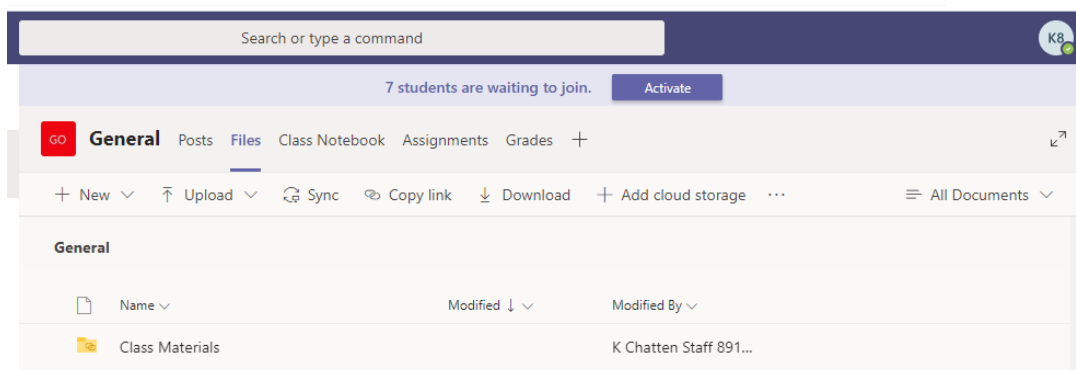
Search or type a command

K8

7 students are waiting to join. Activate

GO General Posts Files Class Notebook Assignments Grades +

+ New ⌄ Upload ⌄ Sync Copy link Download + Add cloud storage ··· All Documents ⌄

General

Name ⌄ Modified ↓ ⌄ Modified By ⌄

Class Materials K Chatten Staff 891...